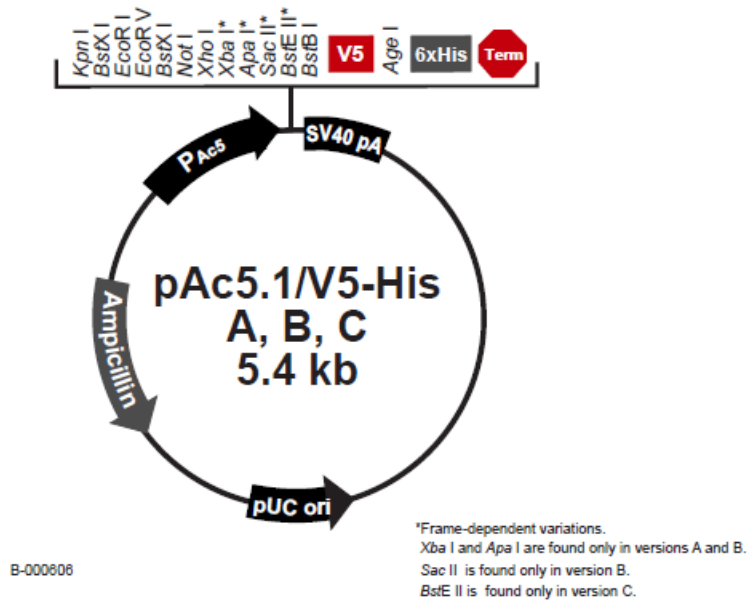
Kpn I
BstX I
EcoR I
EcoR V
BstX I
Not I
Xho I
Xba I*
Apa I*
Sac II*
BstE II*
BstB I
V5
Age I
6xHis
Term

PAc5
SV40 pA

pAc5.1/V5-His
A, B, C
5.4 kb

Ampicillin
pUC ori

*Frame-dependent variations.
Xba I and Apa I are found only in versions A and B.
Sac II is found only in version B.
BstE II is found only in version C.

B-000606